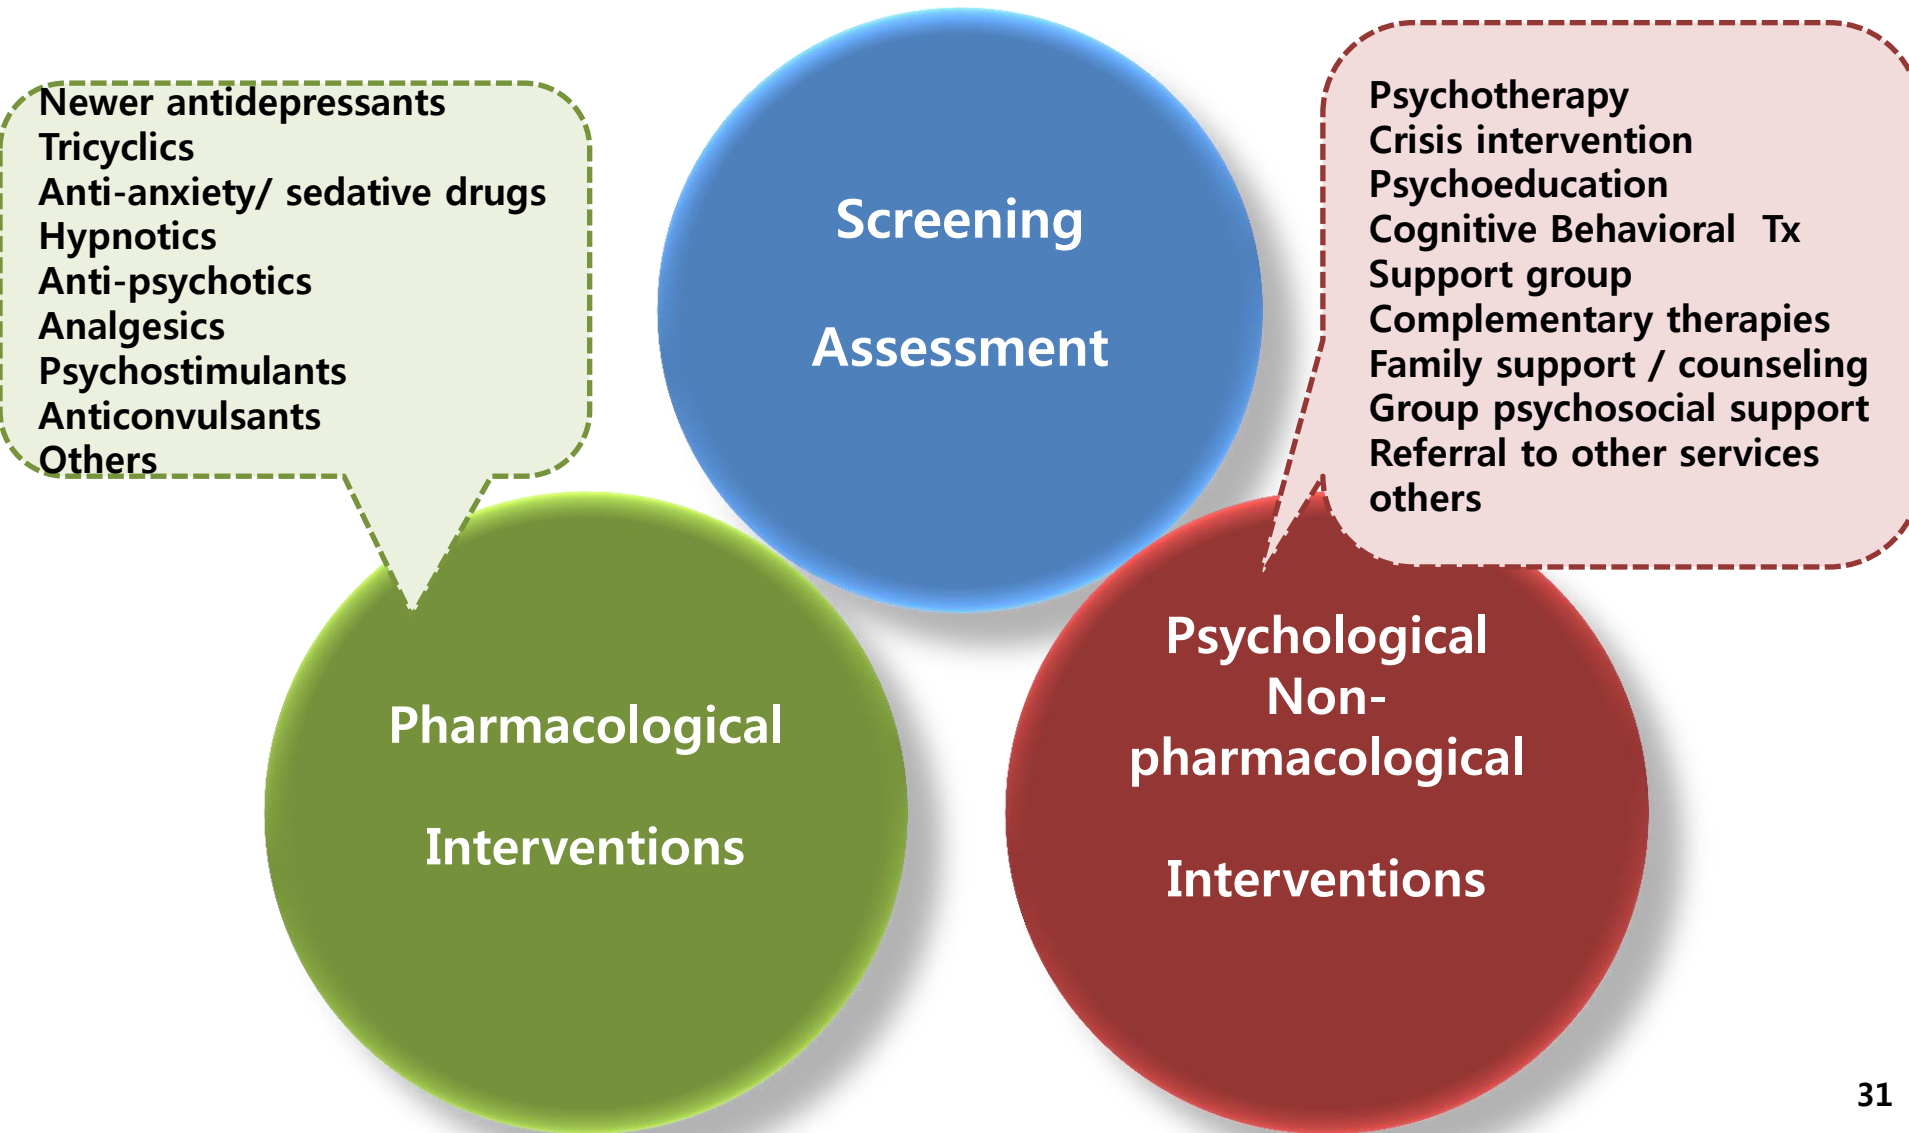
Newer antidepressants
Tricyclics
Anti-anxiety/ sedative drugs
Hypnotics
Anti-psychotics
Analgesics
Psychostimulants
Anticonvulsants
Others

Screening

Assessment

Psychotherapy
Crisis intervention
Psychoeducation
Cognitive Behavioral Tx
Support group
Complementary therapies
Family support / counseling
Group psychosocial support
Referral to other services
others

Pharmacological

Interventions

Psychological
Non-pharmacological

Interventions

31